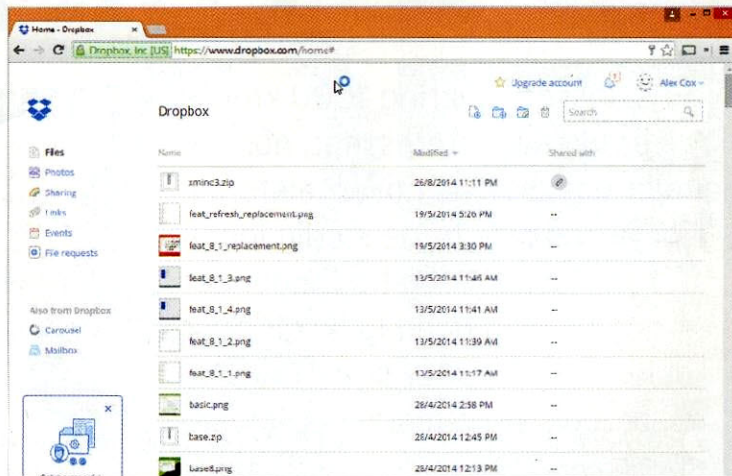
Home - Dropbox ×

Dropbox, Inc [US] https://www.dropbox.com/home#

Upgrade account Alex Cox

Dropbox

Search

Files
Photos
Sharing
Links
Events
File requests

Also from Dropbox
Carousel
Mailbox

| Name | Modified | Shared with |
|---|---|---|
| xminc3.zip | 26/8/2014 11:11 PM | |
| feat_refresh_replacement.png | 19/5/2014 5:26 PM | -- |
| feat_8_1_replacement.png | 19/5/2014 3:30 PM | -- |
| feat_8_1_3.png | 13/5/2014 11:46 AM | -- |
| feat_8_1_4.png | 13/5/2014 11:41 AM | -- |
| feat_8_1_2.png | 13/5/2014 11:39 AM | -- |
| feat_8_1_1.png | 13/5/2014 11:17 AM | -- |
| basic.png | 28/4/2014 2:58 PM | -- |
| base.zip | 28/4/2014 12:45 PM | -- |
| base8.png | 28/4/2014 12:13 PM | -- |